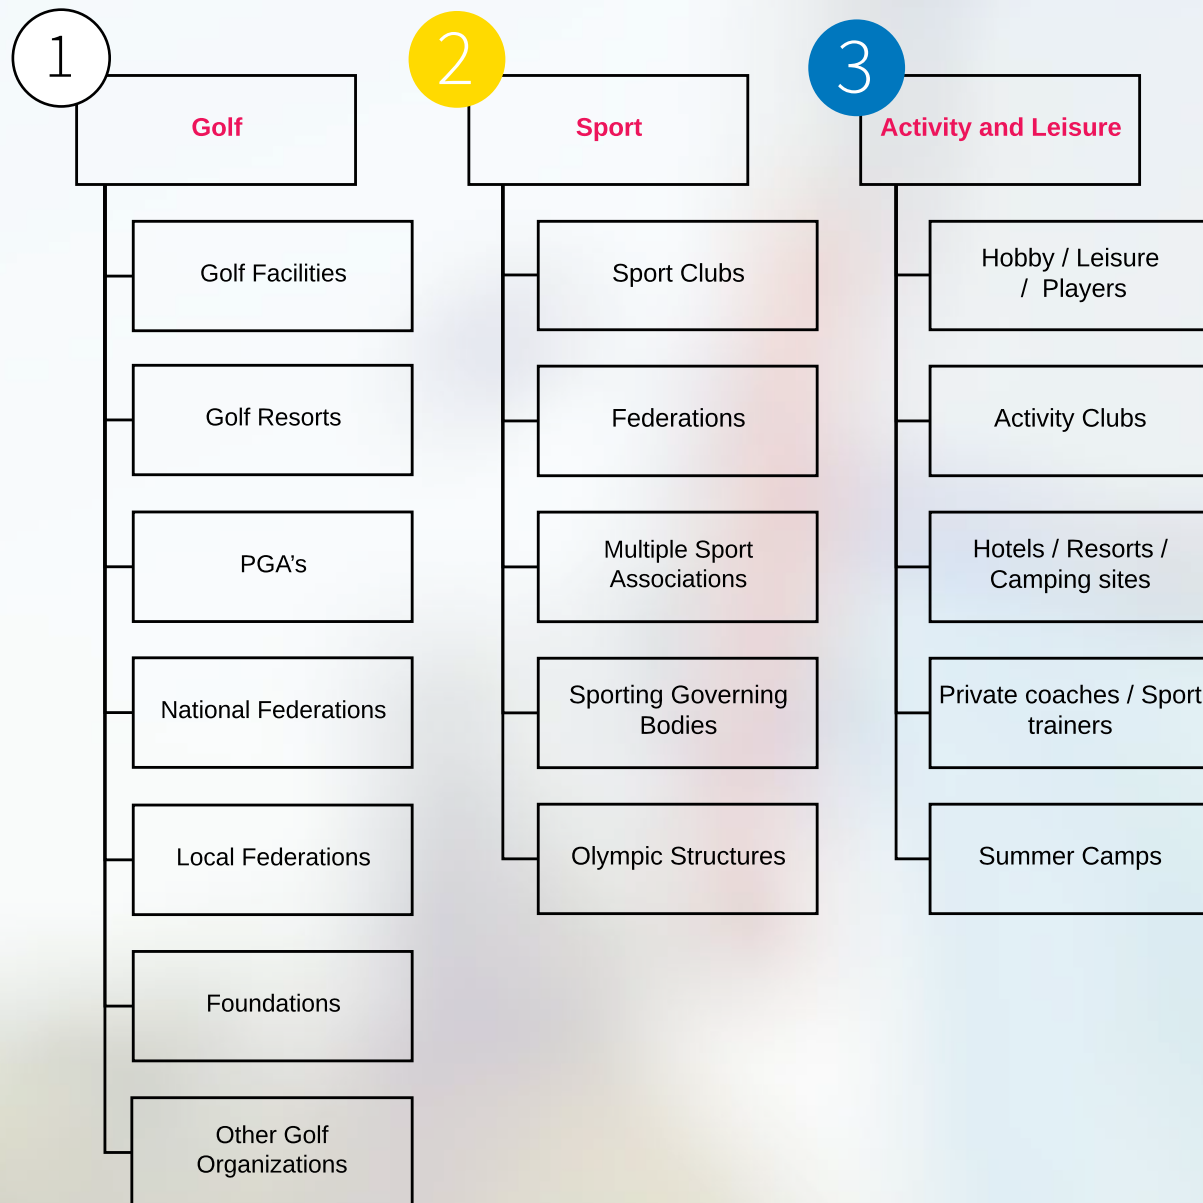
1

Golf

Golf Facilities

Golf Resorts

PGA's

National Federations

Local Federations

Foundations

Other Golf Organizations

2

Sport

Sport Clubs

Federations

Multiple Sport Associations

Sporting Governing Bodies

Olympic Structures

3

Activity and Leisure

Hobby / Leisure / Players

Activity Clubs

Hotels / Resorts / Camping sites

Private coaches / Sport trainers

Summer Camps